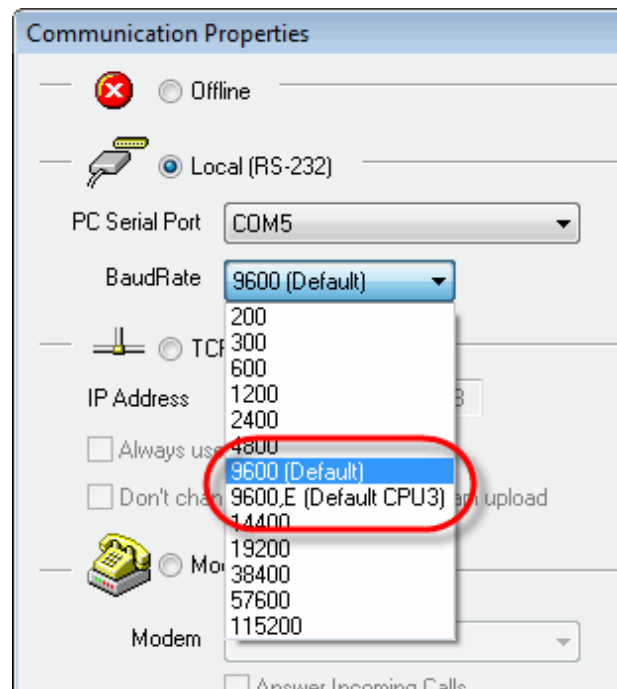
Communication Properties

Offline

Local (RS-232)

PC Serial Port COM5

BaudRate 9600 (Default)

200
300
600
1200
2400
4800
9600 (Default)
9600,E (Default CPU3)
14400
19200
38400
57600
115200

TC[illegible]

IP Address

Always us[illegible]

Don't cha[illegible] upload

Mo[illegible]

Modem

Answer Incoming Calls